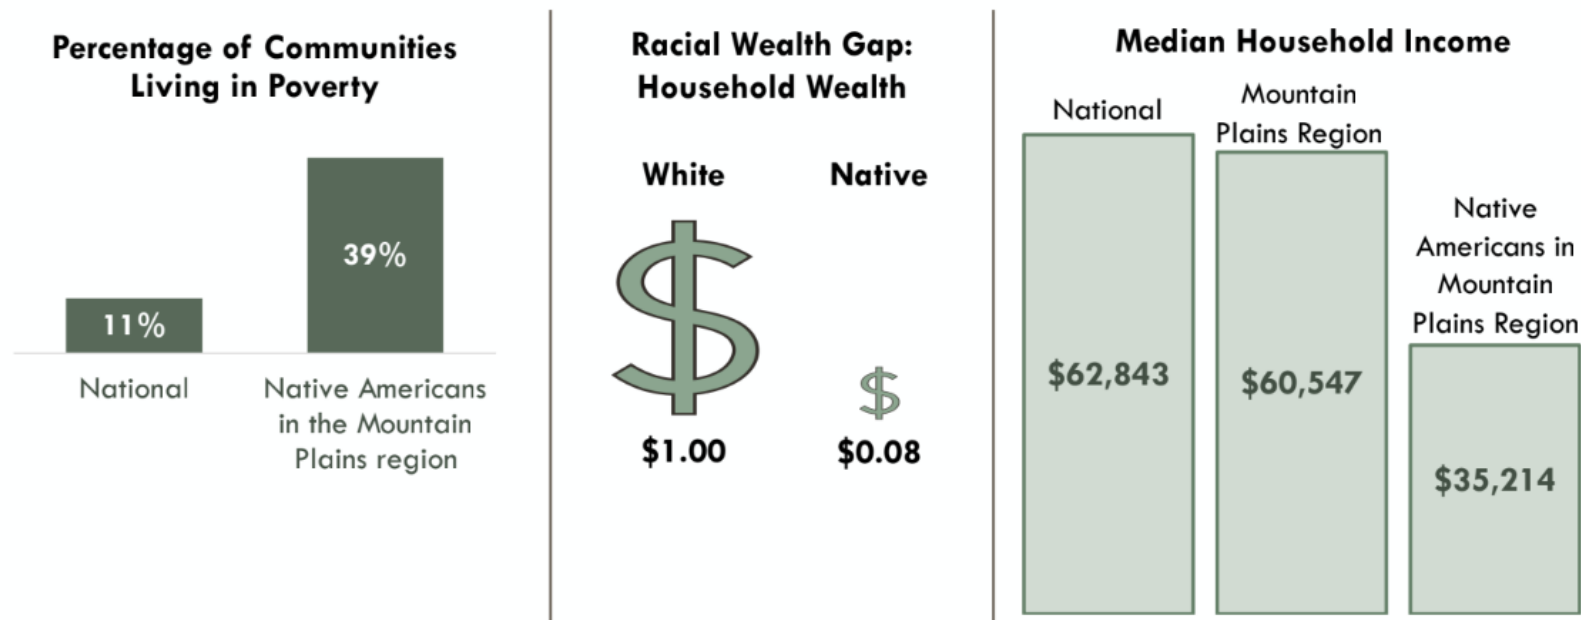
Percentage of Communities Living in Poverty

11%

39%

National

Native Americans in the Mountain Plains region

Racial Wealth Gap: Household Wealth

White

Native

$

$

$1.00

$0.08

Median Household Income

National

Mountain Plains Region

Native Americans in Mountain Plains Region

$62,843

$60,547

$35,214